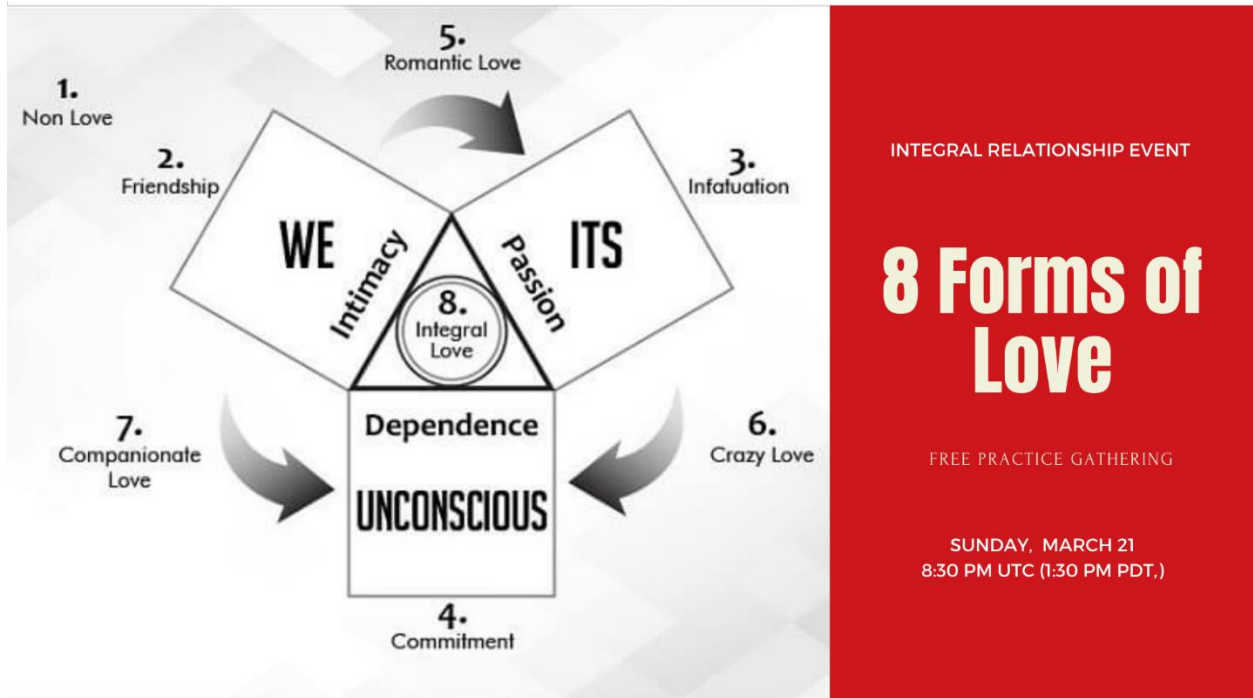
5.
Romantic Love

1.
Non Love

2.
Friendship

3.
Infatuation

WE

Intimacy

8.
Integral
Love

Passion

ITS

Dependence

UNCONSCIOUS

7.
Companionate
Love

6.
Crazy Love

4.
Commitment

INTEGRAL RELATIONSHIP EVENT

8 Forms of Love

FREE PRACTICE GATHERING

SUNDAY, MARCH 21
8:30 PM UTC (1:30 PM PDT,)